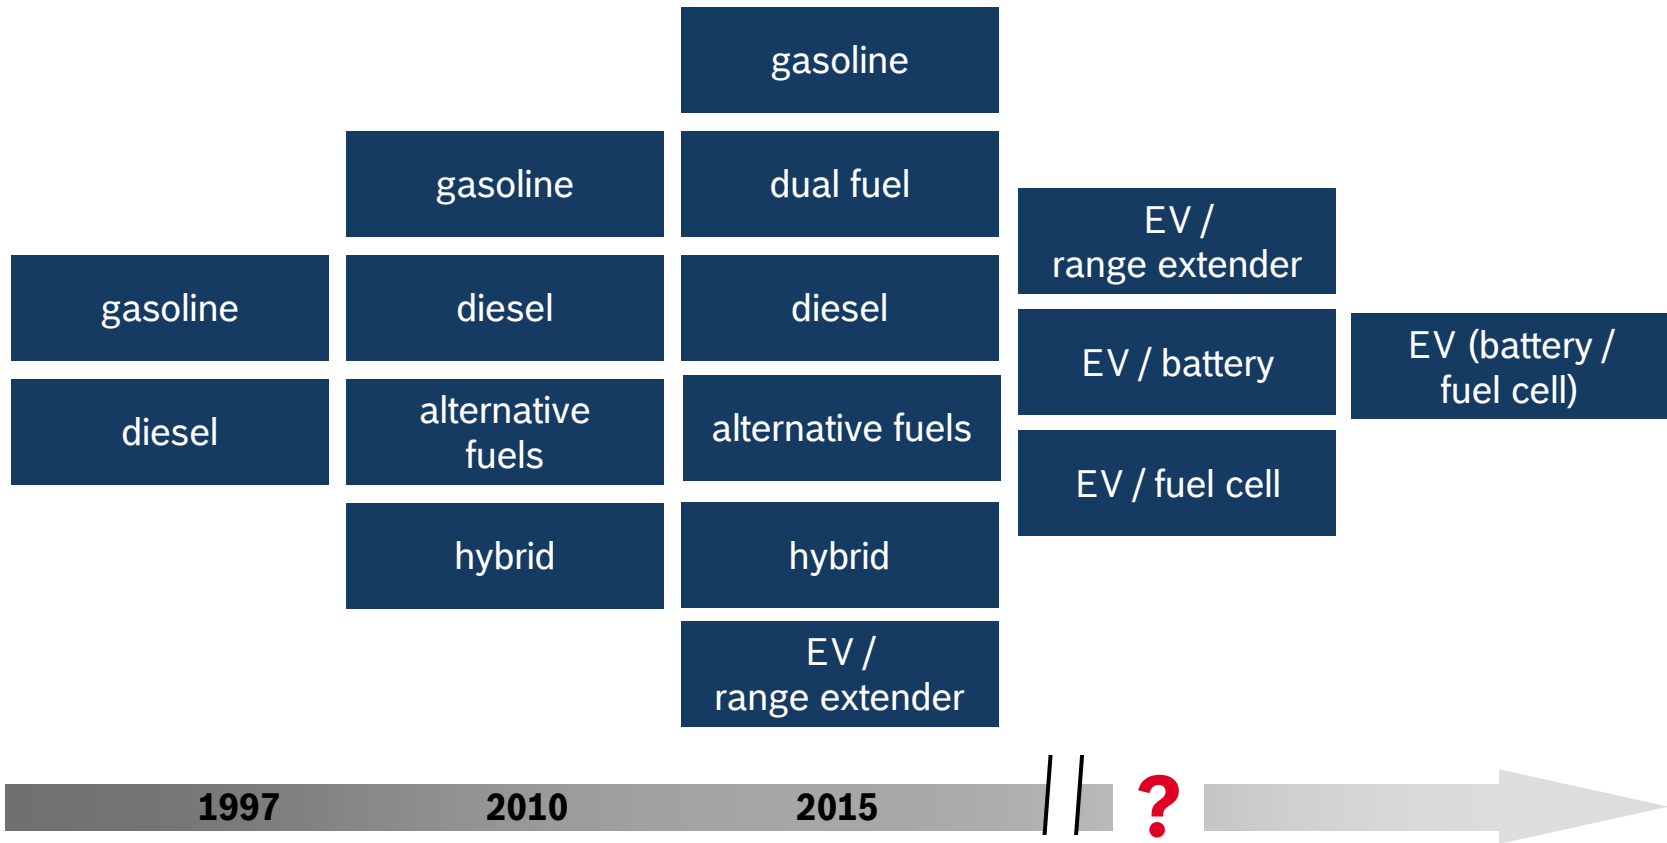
gasoline

gasoline

dual fuel

EV / range extender

gasoline

diesel

diesel

EV / battery

EV (battery / fuel cell)

diesel

alternative fuels

alternative fuels

EV / fuel cell

hybrid

hybrid

EV / range extender

1997

2010

2015

?